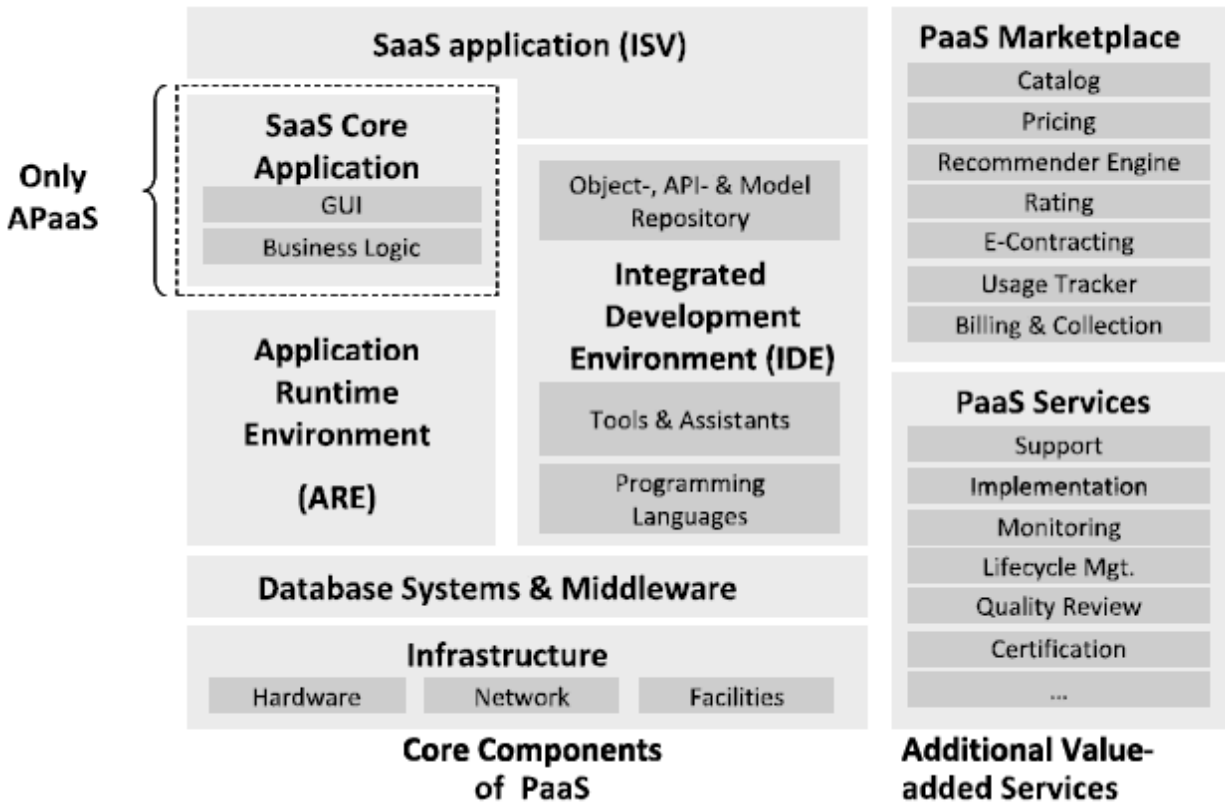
SaaS application (ISV)

Only APaaS

SaaS Core Application

GUI

Business Logic

Object-, API- & Model Repository

Integrated Development Environment (IDE)

Tools & Assistants

Programming Languages

Application Runtime Environment

(ARE)

Database Systems & Middleware

Infrastructure

Hardware

Network

Facilities

Core Components of PaaS

PaaS Marketplace

Catalog

Pricing

Recommender Engine

Rating

E-Contracting

Usage Tracker

Billing & Collection

PaaS Services

Support

Implementation

Monitoring

Lifecycle Mgt.

Quality Review

Certification

...

Additional Value-added Services